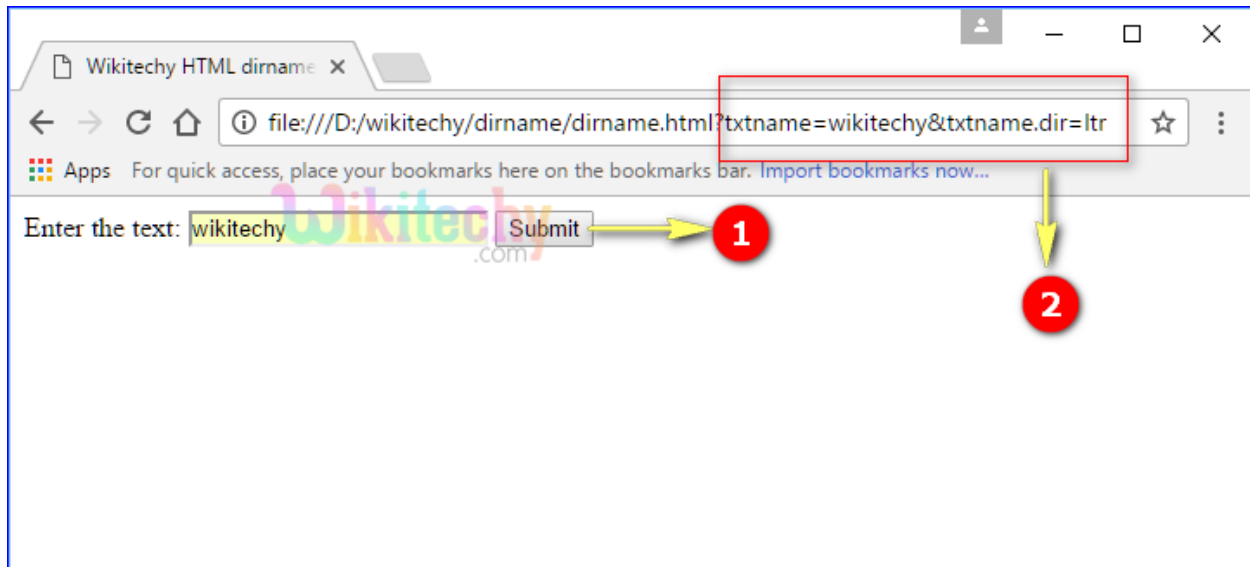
Wikitechy HTML dirname ×

file:///D:/wikitechy/dirname/dirname.html?txtname=wikitechy&txtname.dir=ltr

Apps For quick access, place your bookmarks here on the bookmarks bar. Import bookmarks now...

Enter the text: wikitechy Submit

Wikitechy .com

1

2